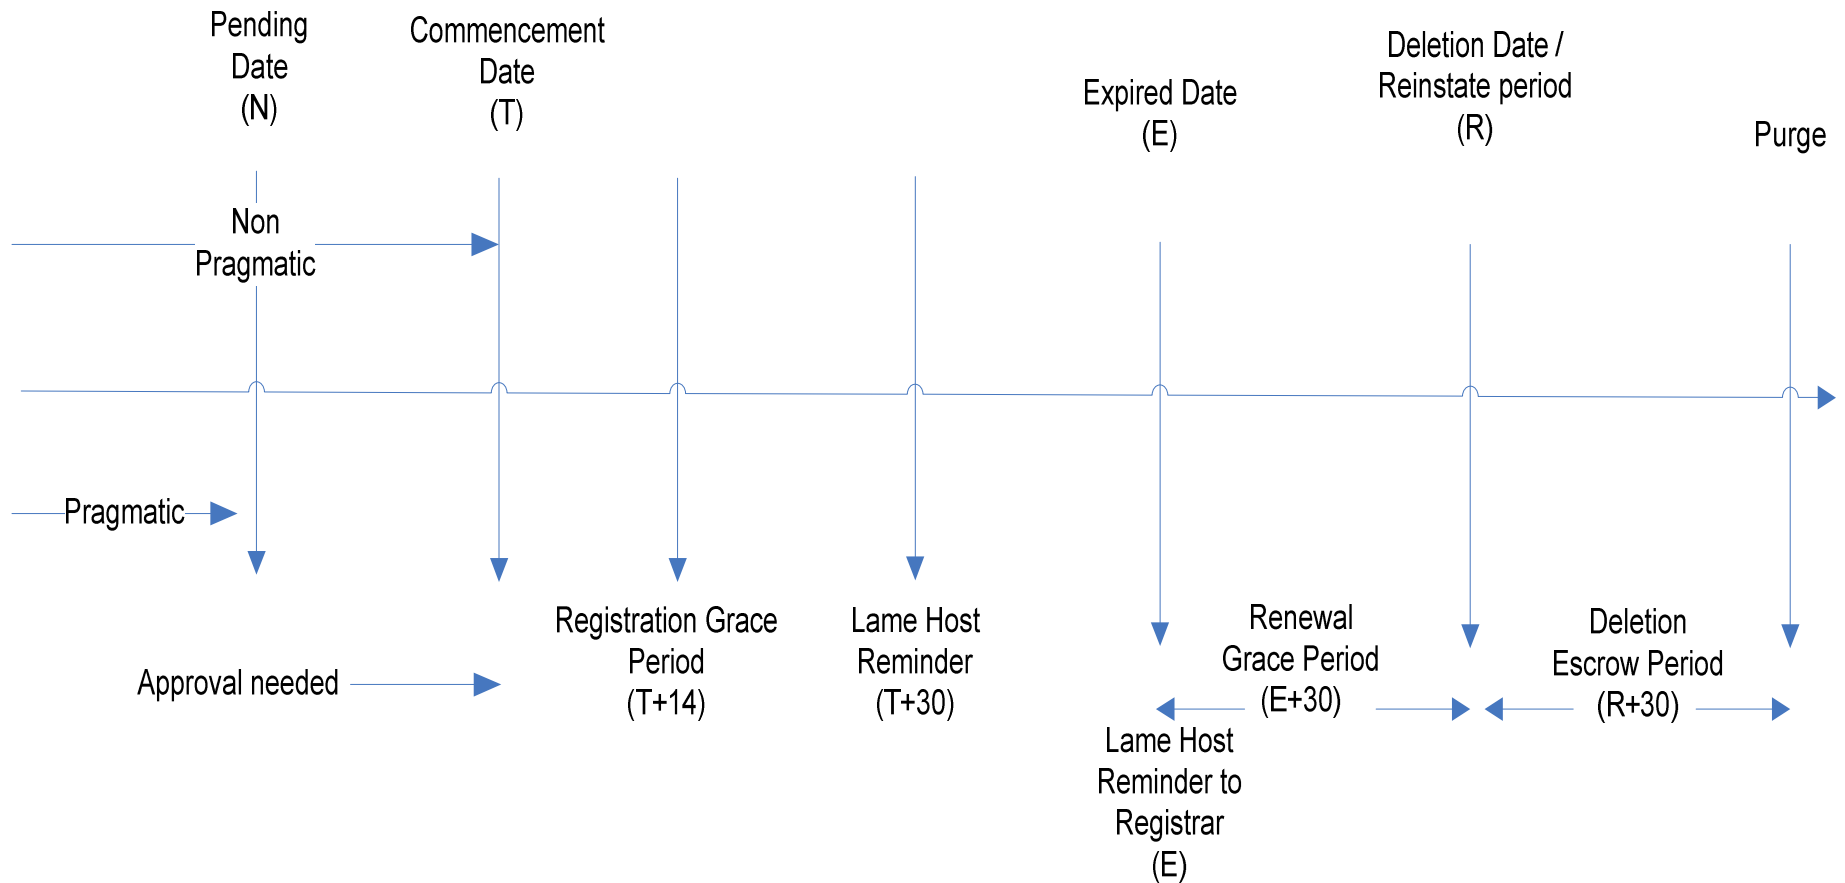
Pending Date (N)

Commencement Date (T)

Expired Date (E)

Deletion Date / Reinstate period (R)

Purge

Non Pragmatic

Pragmatic

Approval needed

Registration Grace Period (T+14)

Lame Host Reminder (T+30)

Renewal Grace Period (E+30)

Lame Host Reminder to Registrar (E)

Deletion Escrow Period (R+30)